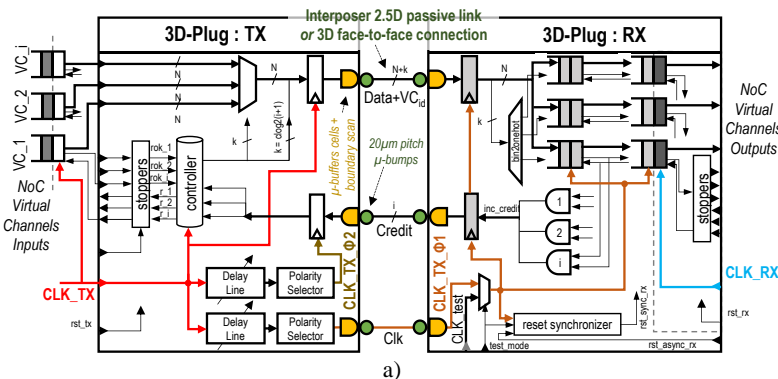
Interposer 2.5D passive link or 3D face-to-face connection

3D-Plug : TX

3D-Plug : RX

VC_i

VC_2

VC_1

NoC Virtual Channels Inputs

N

N

N

N

k

$k = \lceil log2(i+1) \rceil$

N+k

Data+VC$_{id}$

μ-buffers cells + boundary scan

20μm pitch μ-bumps

rok_1

rok_2

rok_i

r_1

r_2

r_i

stoppers

controller

i

Credit

CLK_TX Φ2

CLK_TX Φ1

CLK_TX

Delay Line

Polarity Selector

Delay Line

Polarity Selector

rst_tx

Clk

CLK_test

N

k

bin2onehot

inc_credit

1

2

i

stoppers

NoC Virtual Channels Outputs

CLK_RX

rst_sync_rx

rst_rx

reset synchronizer

test_mode

rst_async_rx

a)